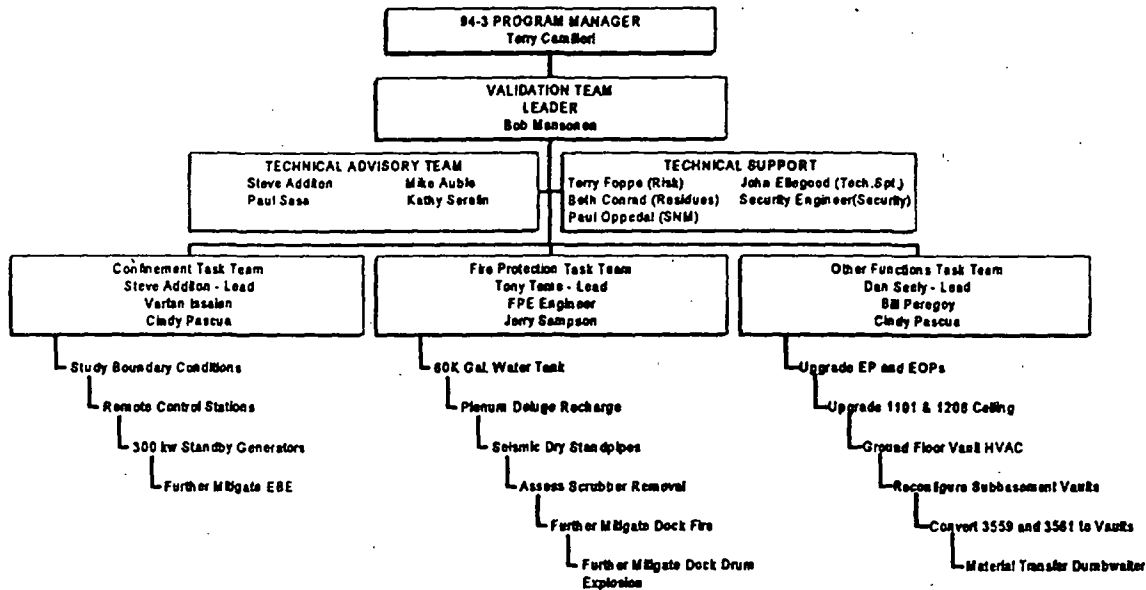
94-3 PROGRAM MANAGER
Terry Camilleri

VALIDATION TEAM
LEADER
Bob Mansonen

TECHNICAL ADVISORY TEAM
Steve Additon
Mike Auble
Paul Sasa
Kathy Seralin

TECHNICAL SUPPORT
Terry Foppe (Risk)
John Ellegood (Tech.Spt.)
Beth Conrad (Residues)
Security Engineer(Security)
Paul Oppedal (SNM)

Confinement Task Team
Steve Additon - Lead
Vartan Issaien
Cindy Pascua

Study Boundary Conditions
Remote Control Stations
300 kw Standby Generators
Further Mitigate EBE

Fire Protection Task Team
Tony Tome - Lead
FPE Engineer
Jerry Sampson

60K Gal. Water Tank
Plenum Deluge Recharge
Seismic Dry Standpipes
Assess Scrubber Removal
Further Mitigate Dock Fire
Further Mitigate Dock Drum Explosion

Other Functions Task Team
Dan Seely - Lead
Bill Peregoy
Cindy Pascua

Upgrade EP and EOPs
Upgrade 1101 & 1206 Ceiling
Ground Floor Vault HVAC
Reconfigure Subbasement Vaults
Convert 3559 and 3561 to Vaults
Material Transfer Dumbwaiter